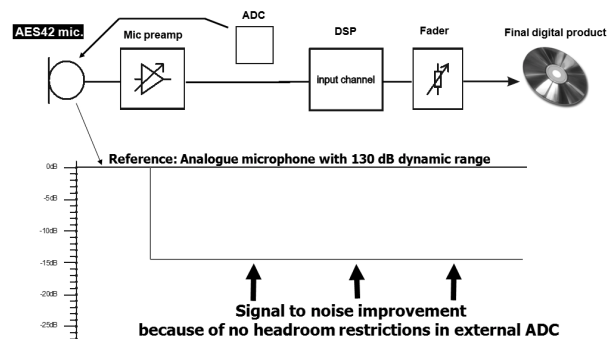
AES42 mic.

ADC

Mic preamp

DSP

Fader

Final digital product

input channel

Reference: Analogue microphone with 130 dB dynamic range

0dB

-5dB

-10dB

-15dB

-20dB

-25dB

Signal to noise improvement
because of no headroom restrictions in external ADC